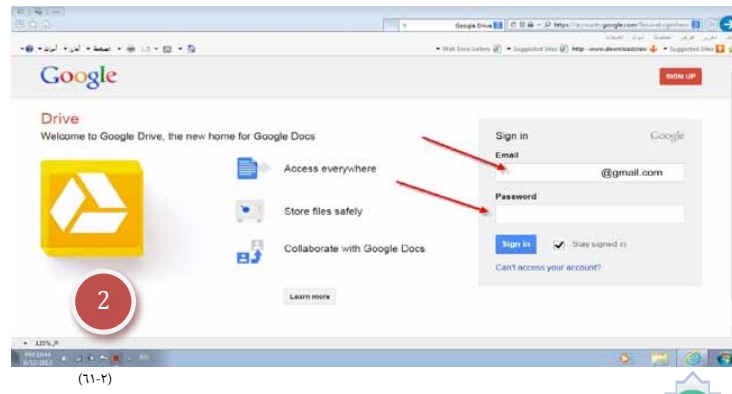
Google Drive

Google

SIGN UP

Drive

Welcome to Google Drive, the new home for Google Docs

Access everywhere

Store files safely

Collaborate with Google Docs

Learn more

Sign in

Google

Email

@gmail.com

Password

Sign in

Stay signed in

Can't access your account?

2

125%

(٦١-٢)